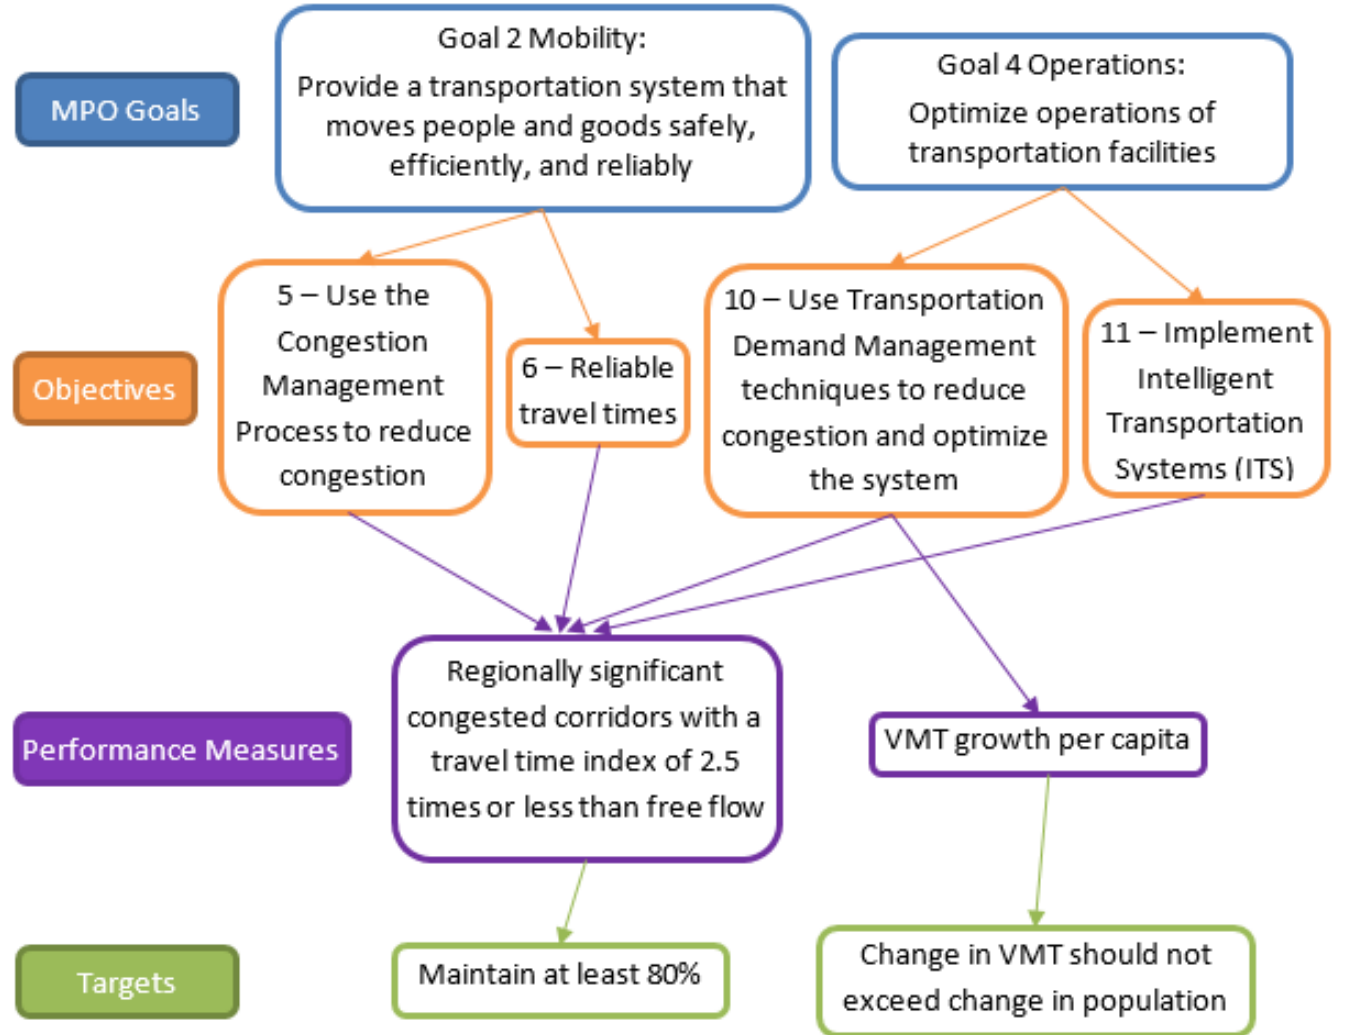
MPO Goals

Goal 2 Mobility:
Provide a transportation system that moves people and goods safely, efficiently, and reliably

Goal 4 Operations:
Optimize operations of transportation facilities

Objectives

5 – Use the Congestion Management Process to reduce congestion

6 – Reliable travel times

10 – Use Transportation Demand Management techniques to reduce congestion and optimize the system

11 – Implement Intelligent Transportation Systems (ITS)

Performance Measures

Regionally significant congested corridors with a travel time index of 2.5 times or less than free flow

VMT growth per capita

Targets

Maintain at least 80%

Change in VMT should not exceed change in population